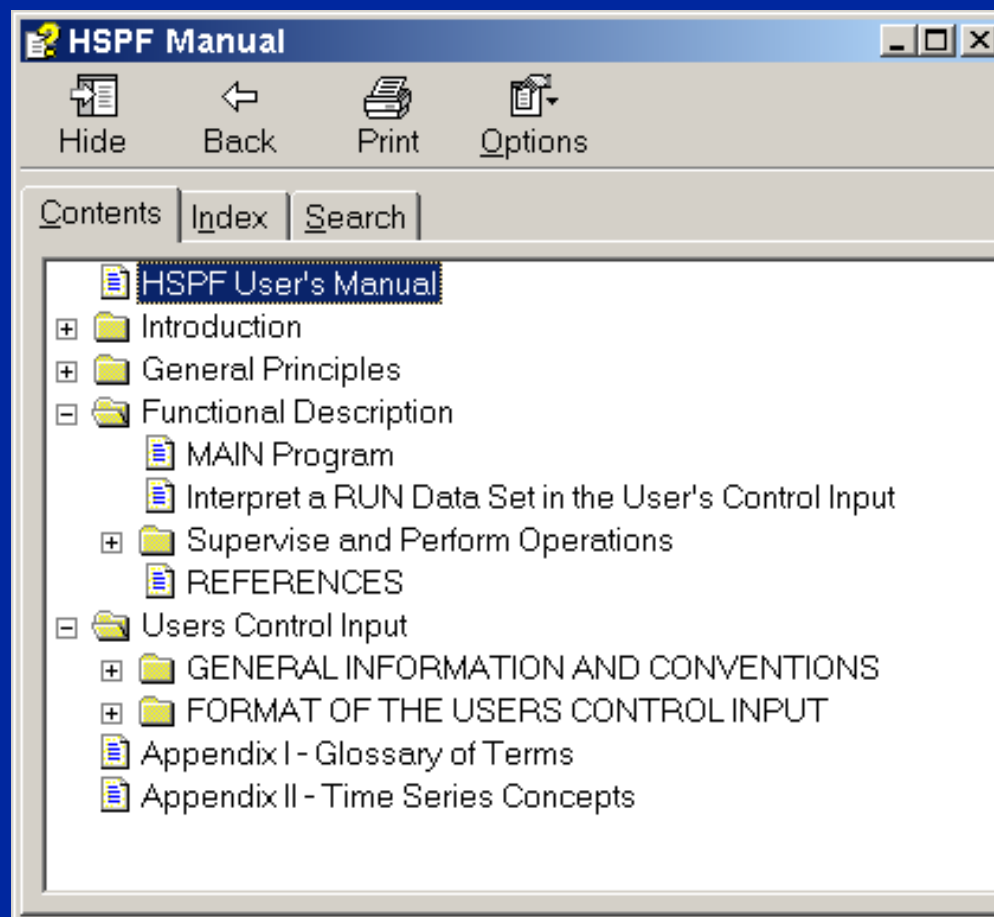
HSPF Manual

Hide
Back
Print
Options

Contents
Index
Search

HSPF User's Manual
Introduction
General Principles
Functional Description
MAIN Program
Interpret a RUN Data Set in the User's Control Input
Supervise and Perform Operations
REFERENCES
Users Control Input
GENERAL INFORMATION AND CONVENTIONS
FORMAT OF THE USERS CONTROL INPUT
Appendix I - Glossary of Terms
Appendix II - Time Series Concepts